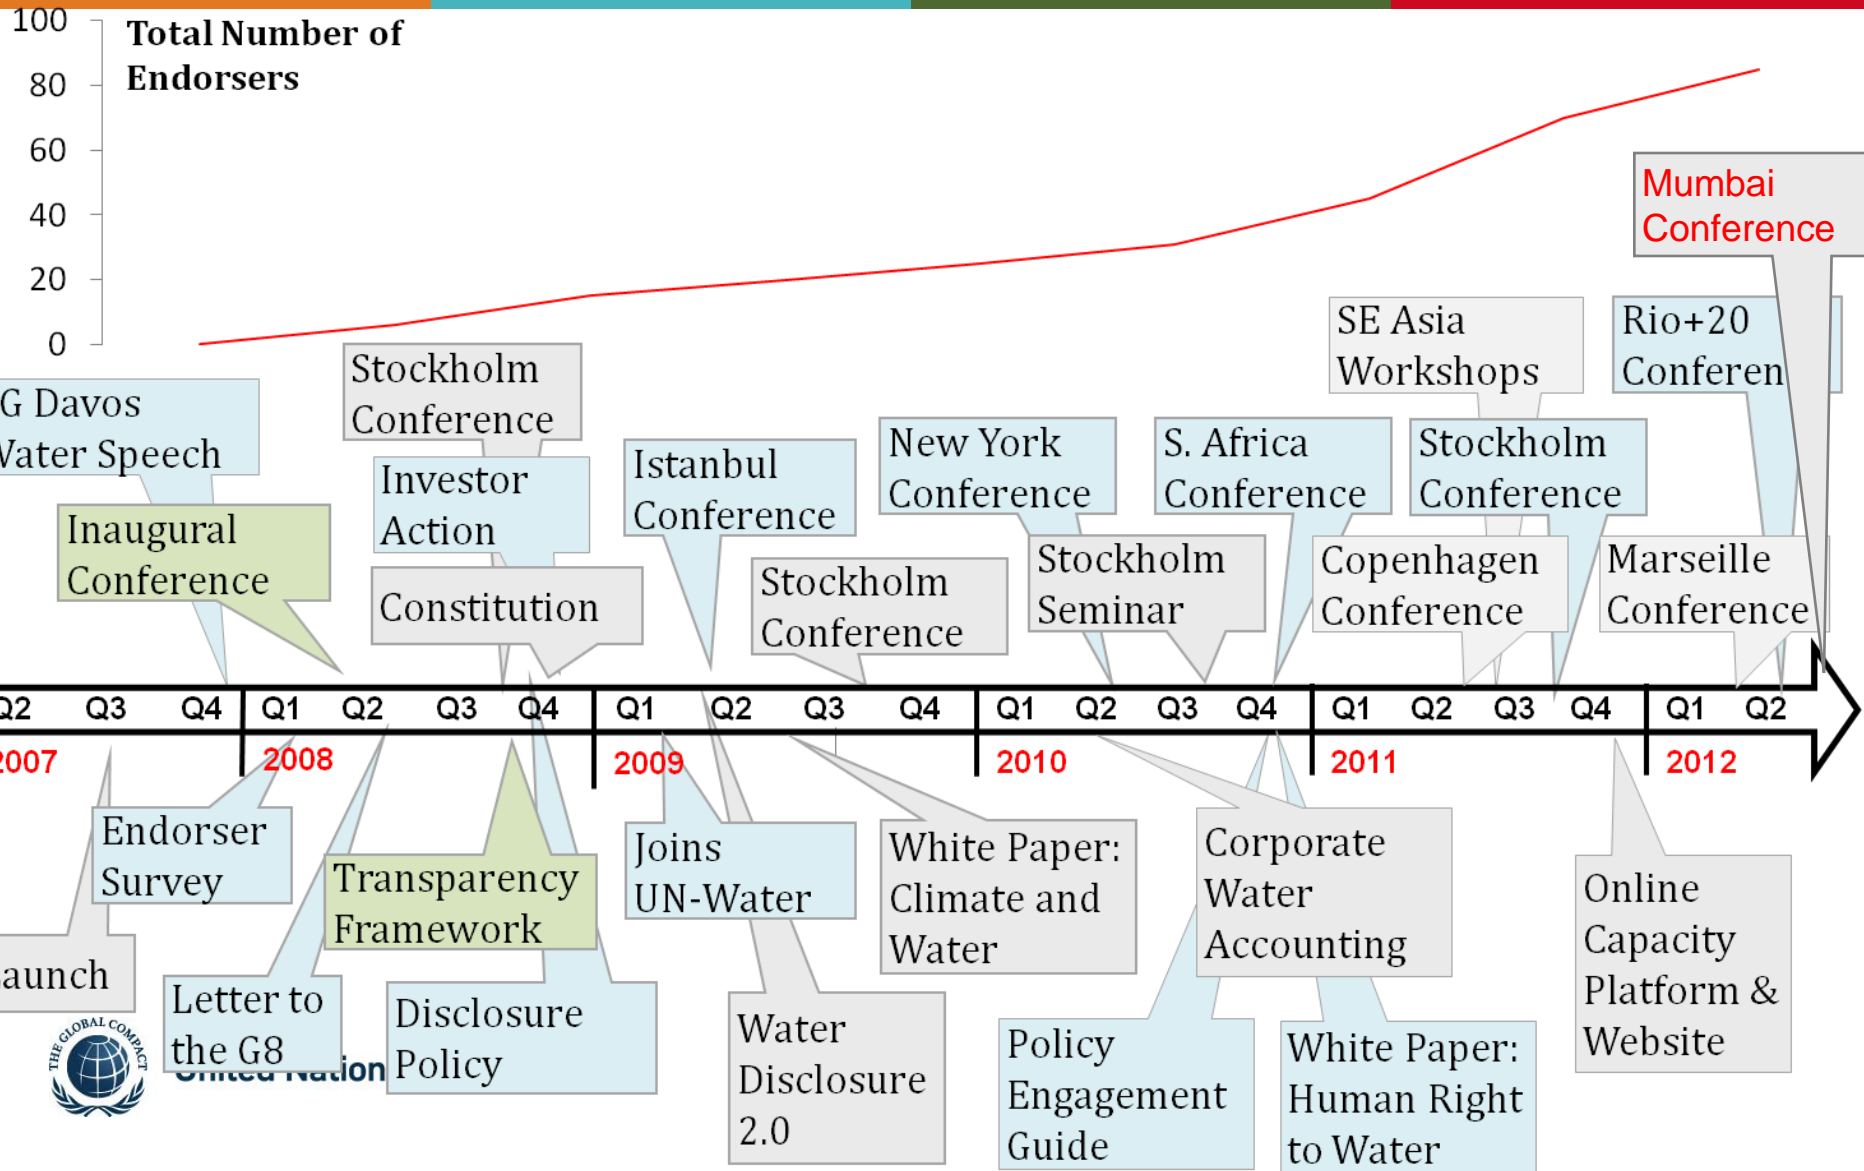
100
80
60
40
20
0

Total Number of Endorsers

Mumbai Conference

SE Asia Workshops

Rio+20 Conferen

G Davos Vater Speech

Stockholm Conference

Inaugural Conference

Investor Action

Istanbul Conference

New York Conference

S. Africa Conference

Stockholm Conference

Constitution

Stockholm Conference

Stockholm Seminar

Copenhagen Conference

Marseille Conference

Q2 Q3 Q4 Q1 Q2 Q3 Q4 Q1 Q2 Q3 Q4 Q1 Q2 Q3 Q4 Q1 Q2 Q3 Q4 Q1 Q2

2007 2008 2009 2010 2011 2012

Endorser Survey

Transparency Framework

Joins UN-Water

White Paper: Climate and Water

Corporate Water Accounting

Online Capacity Platform & Website

aunch

Letter to the G8

Disclosure Policy

Water Disclosure 2.0

Policy Engagement Guide

White Paper: Human Right to Water

THE GLOBAL COMPACT

United Nation